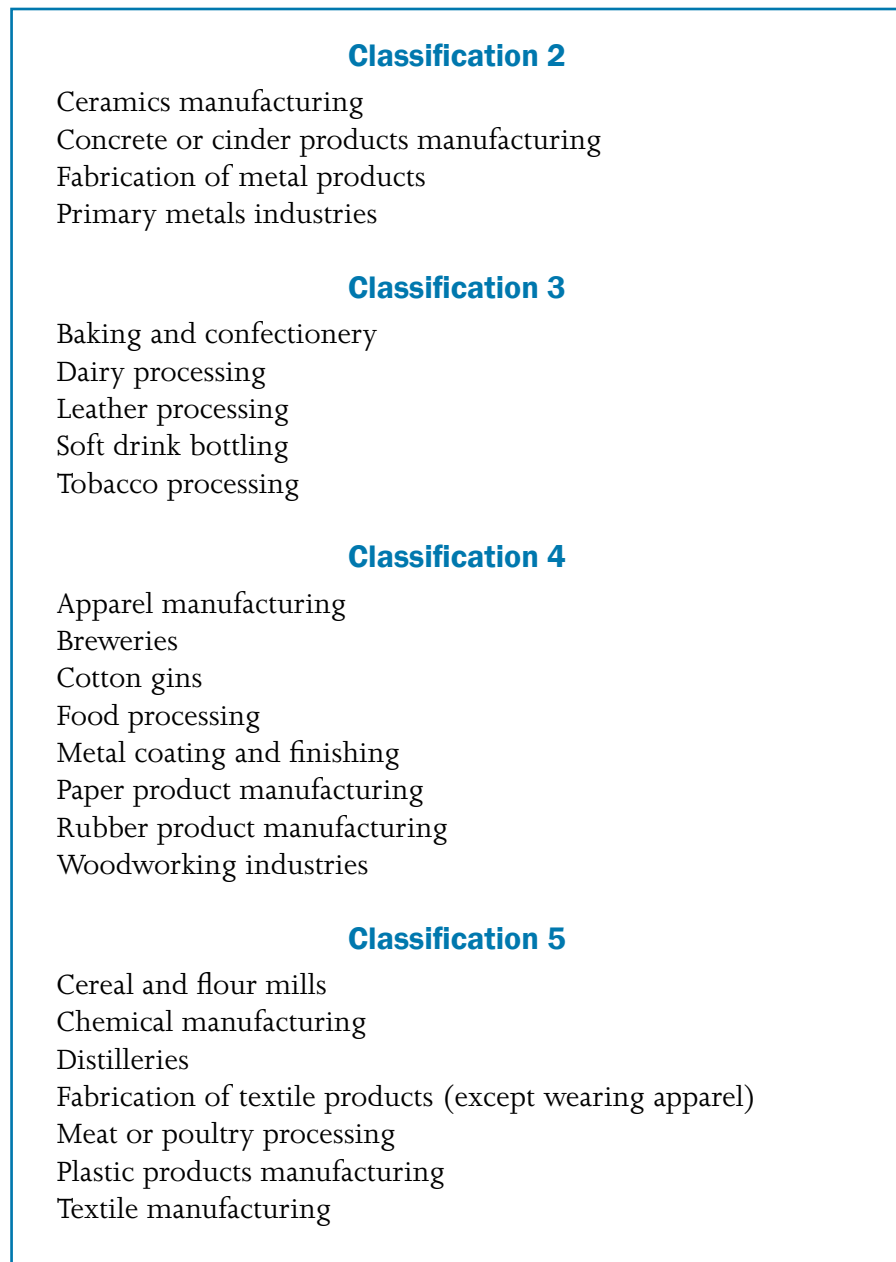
Classification 2

Ceramics manufacturing
Concrete or cinder products manufacturing
Fabrication of metal products
Primary metals industries

Classification 3

Baking and confectionery
Dairy processing
Leather processing
Soft drink bottling
Tobacco processing

Classification 4

Apparel manufacturing
Breweries
Cotton gins
Food processing
Metal coating and finishing
Paper product manufacturing
Rubber product manufacturing
Woodworking industries

Classification 5

Cereal and flour mills
Chemical manufacturing
Distilleries
Fabrication of textile products (except wearing apparel)
Meat or poultry processing
Plastic products manufacturing
Textile manufacturing